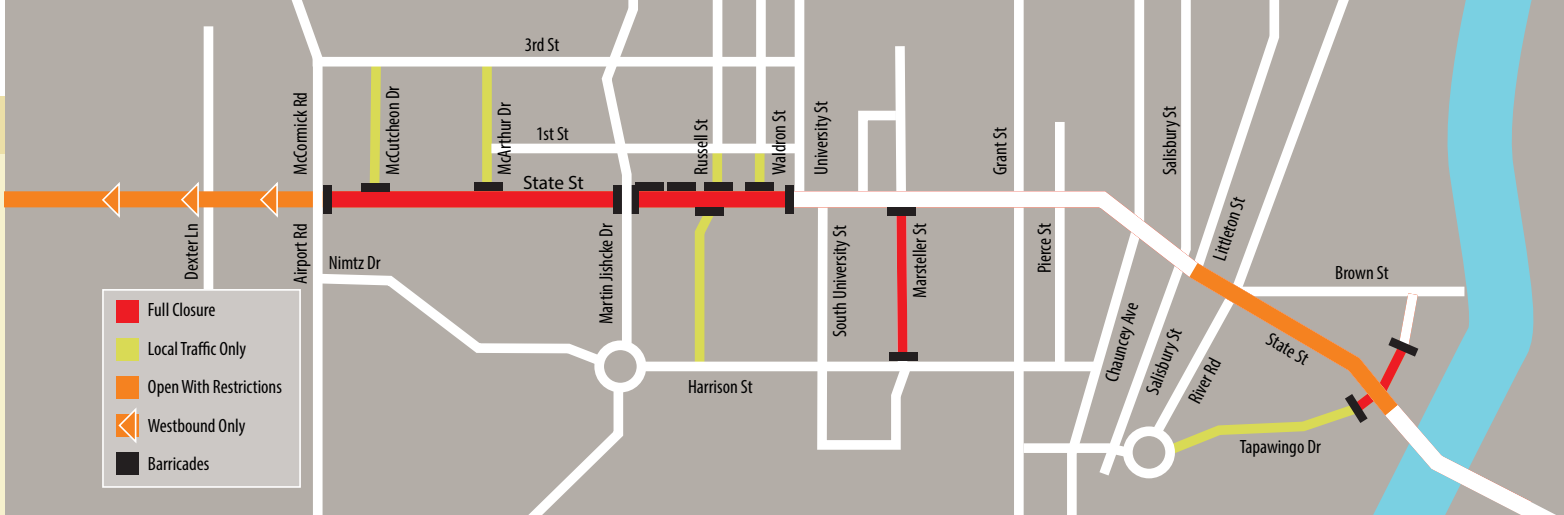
3rd St
McCormick Rd
McCutcheon Dr
McArthur Dr
1st St
Russell St
Waldron St
University St
Grant St
Salisbury St
Littleton St
State St
Dexter Ln
Airport Rd
Nimtz Dr
Martin Jischke Dr
South University St
Marsteller St
Pierce St
Chauncey Ave
Salisbury St
River Rd
Brown St
State St
Harrison St
Tapawingo Dr

Full Closure
Local Traffic Only
Open With Restrictions
Westbound Only
Barricades